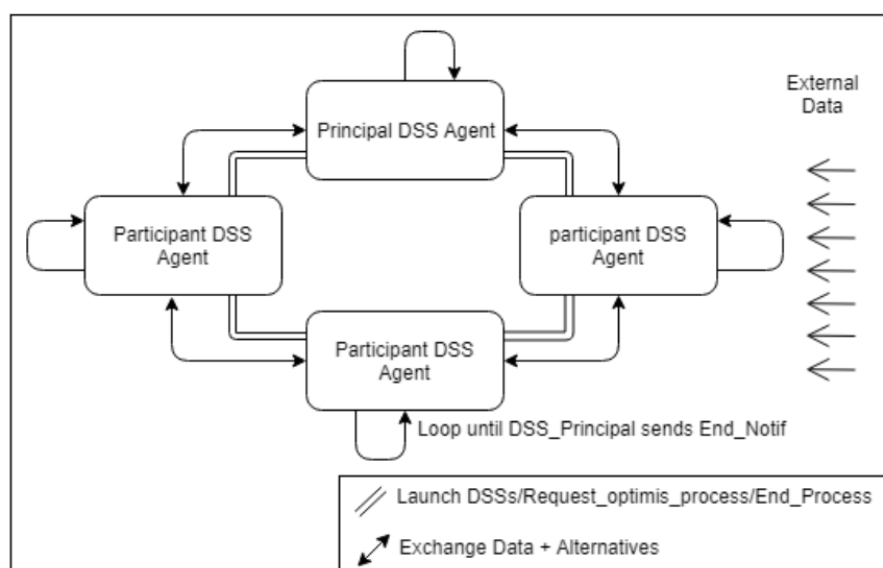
Principal DSS Agent

External Data

Participant DSS Agent

participant DSS Agent

Participant DSS Agent

Loop until DSS_Principal sends End_Notif

Launch DSSs/Request_optimis_process/End_Process

Exchange Data + Alternatives